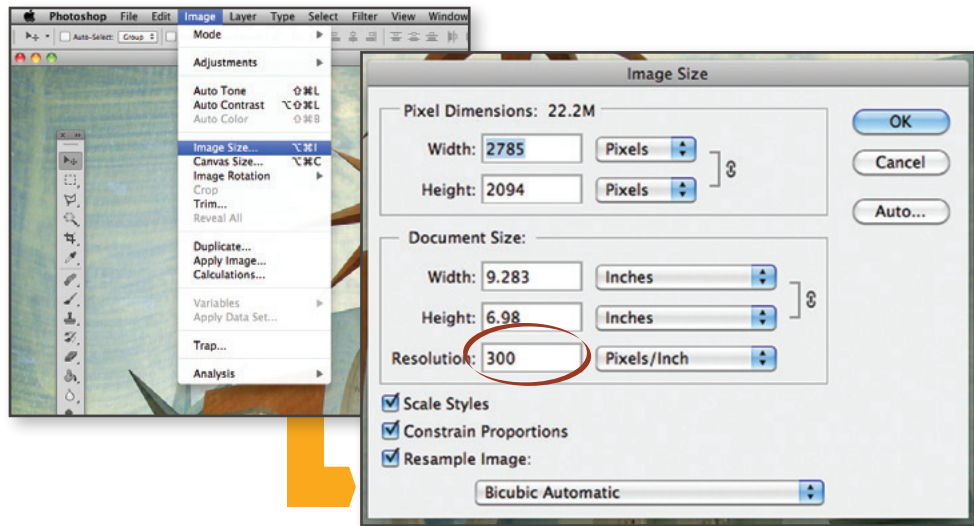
Photoshop File Edit Image Layer Type Select Filter View Window

Auto-Select: Group

Mode
Adjustments
Auto Tone ⇧⌘L
Auto Contrast ⌥⇧⌘L
Auto Color ⇧⌘B
Image Size... ⌥⌘I
Canvas Size... ⌥⌘C
Image Rotation
Crop
Trim...
Reveal All
Duplicate...
Apply Image...
Calculations...
Variables
Apply Data Set...
Trap...
Analysis

Image Size

Pixel Dimensions: 22.2M
Width: 2785 Pixels
Height: 2094 Pixels

Document Size:
Width: 9.283 Inches
Height: 6.98 Inches
Resolution: 300 Pixels/Inch

Scale Styles
Constrain Proportions
Resample Image:
Bicubic Automatic

OK
Cancel
Auto...